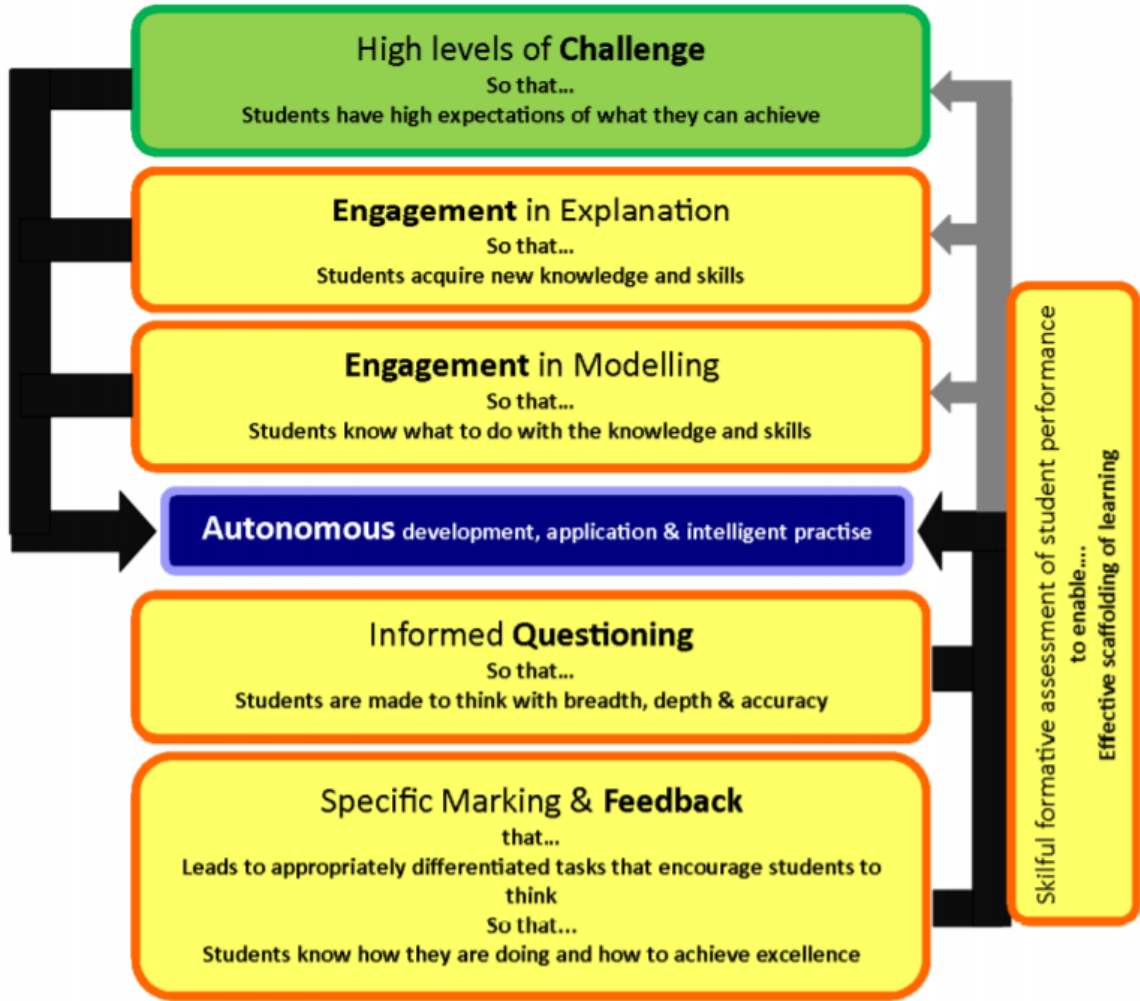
High levels of **Challenge**
So that...
Students have high expectations of what they can achieve

**Engagement** in Explanation
So that...
Students acquire new knowledge and skills

**Engagement** in Modelling
So that...
Students know what to do with the knowledge and skills

**Autonomous** development, application & intelligent practise

Informed **Questioning**
So that...
Students are made to think with breadth, depth & accuracy

Specific Marking & **Feedback**
that...
Leads to appropriately differentiated tasks that encourage students to think
So that...
Students know how they are doing and how to achieve excellence

Skilful formative assessment of student performance to enable...
**Effective scaffolding of learning**